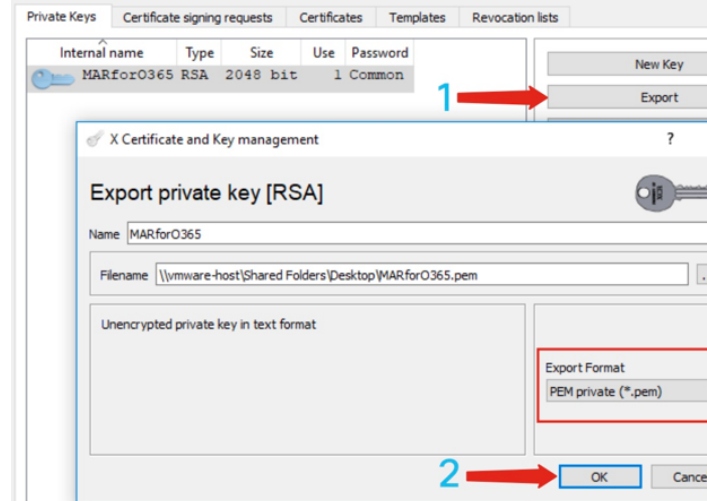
Private Keys | Certificate signing requests | Certificates | Templates | Revocation lists

| Internal name | Type | Size | Use | Password |
|---|---|---|---|---|
| MARforO365 | RSA | 2048 bit | 1 | Common |

New Key

1

Export

X Certificate and Key management

?

Export private key [RSA]

Name MARforO365

Filename \\vmware-host\Shared Folders\Desktop\MARforO365.pem

Unencrypted private key in text format

Export Format

PEM private (*.pem)

2

OK

Cance